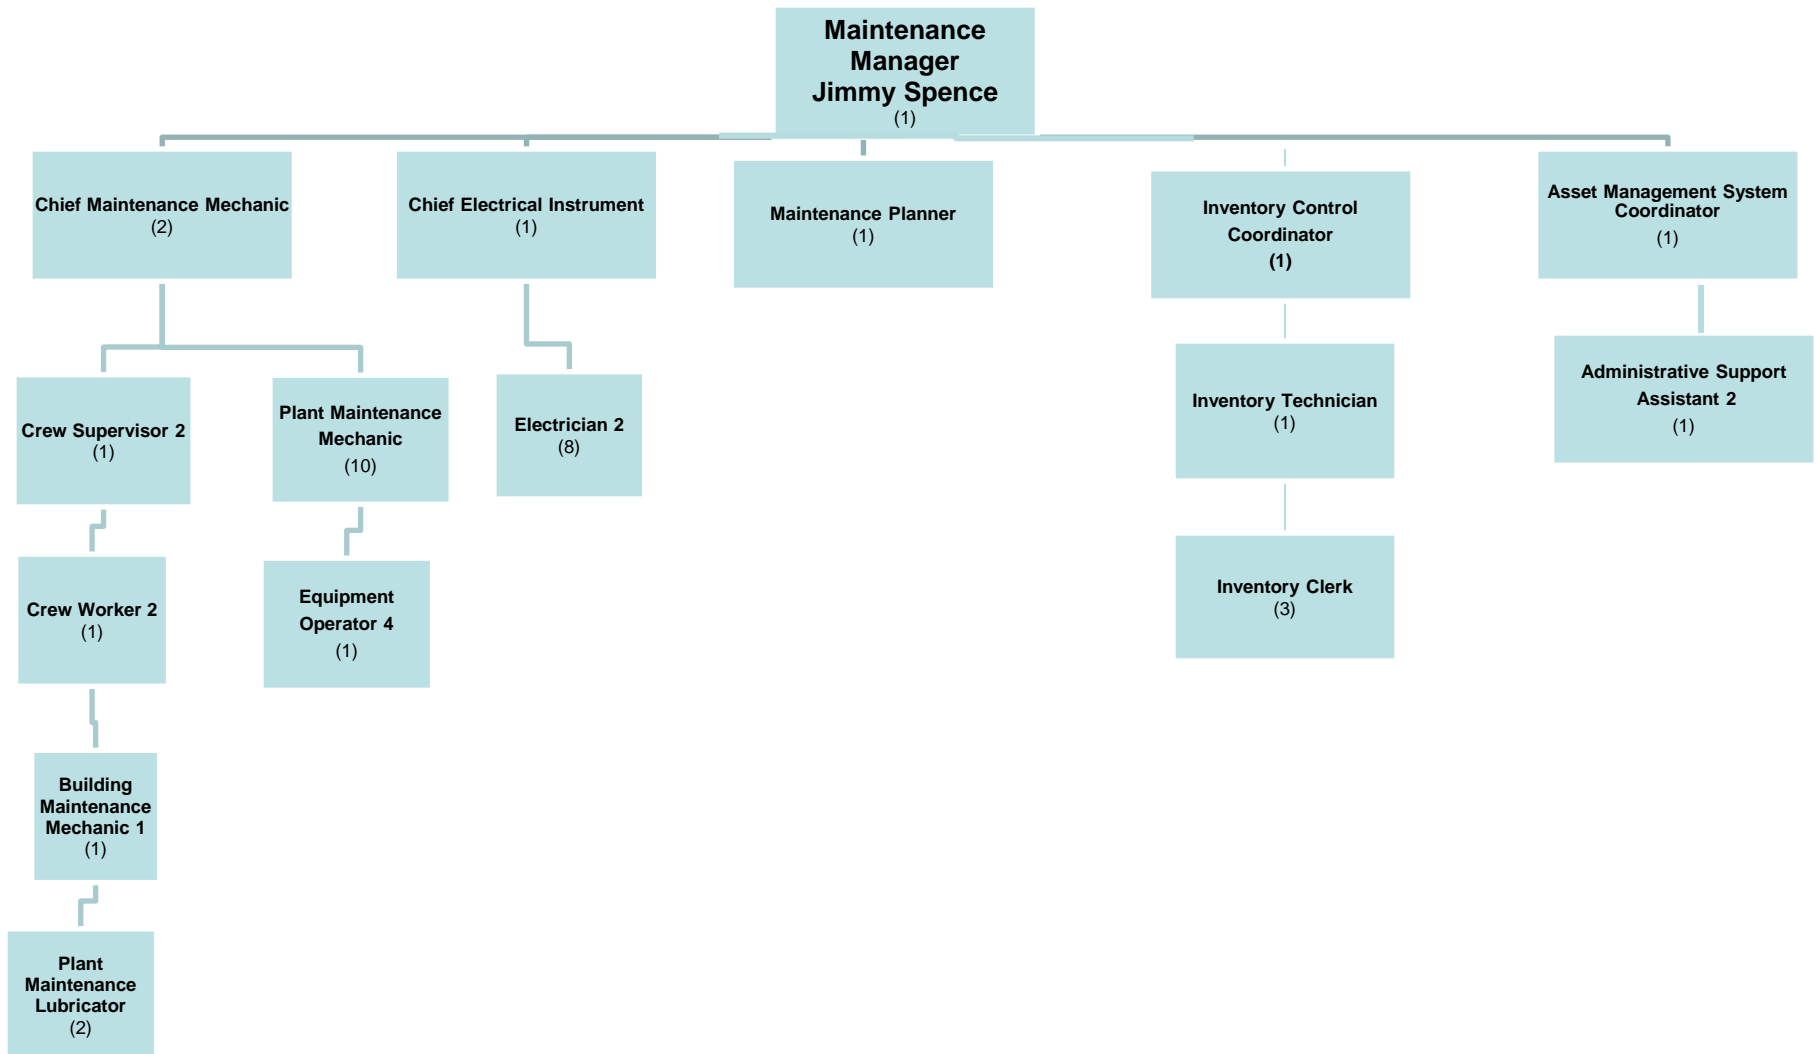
Maintenance Manager
Jimmy Spence
(1)

Chief Maintenance Mechanic
(2)

Chief Electrical Instrument
(1)

Maintenance Planner
(1)

Inventory Control Coordinator
(1)

Asset Management System Coordinator
(1)

Crew Supervisor 2
(1)

Plant Maintenance Mechanic
(10)

Electrician 2
(8)

Inventory Technician
(1)

Administrative Support Assistant 2
(1)

Crew Worker 2
(1)

Equipment Operator 4
(1)

Inventory Clerk
(3)

Building Maintenance Mechanic 1
(1)

Plant Maintenance Lubricator
(2)